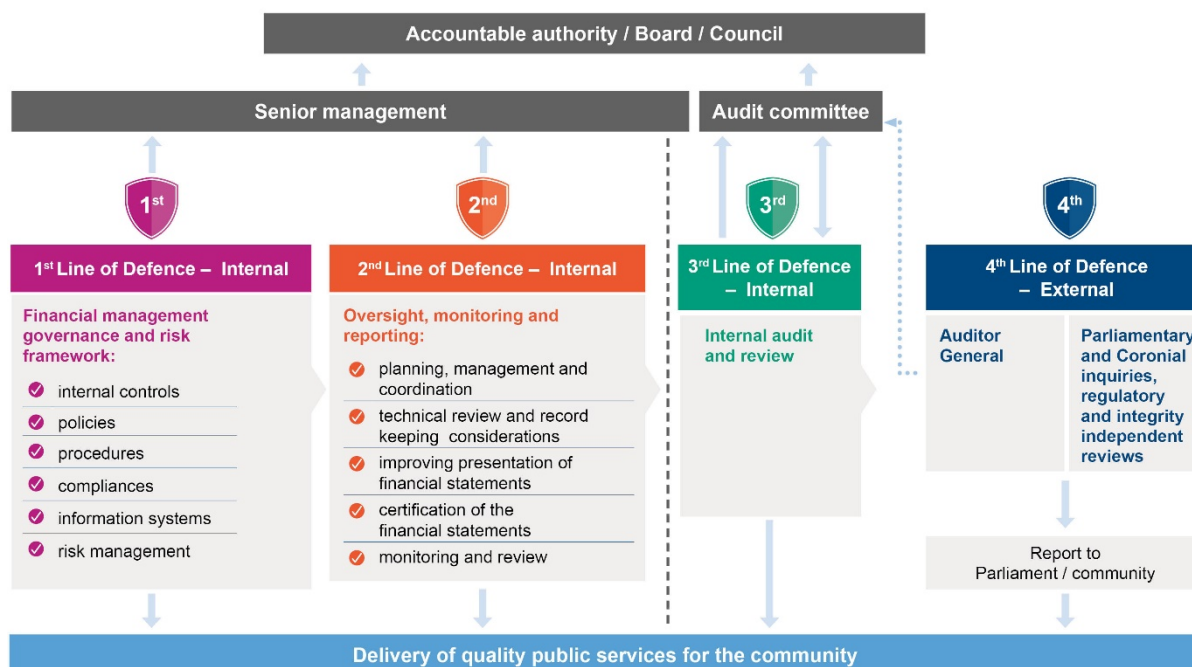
Accountable authority / Board / Council

Senior management

Audit committee

$1^{st}$

$2^{nd}$

$3^{rd}$

$4^{th}$

$1^{st}$ Line of Defence – Internal

Financial management governance and risk framework:

internal controls

policies

procedures

compliances

information systems

risk management

$2^{nd}$ Line of Defence – Internal

Oversight, monitoring and reporting:

planning, management and coordination

technical review and record keeping considerations

improving presentation of financial statements

certification of the financial statements

monitoring and review

$3^{rd}$ Line of Defence – Internal

Internal audit and review

$4^{th}$ Line of Defence – External

Auditor General

Parliamentary and Coronial inquiries, regulatory and integrity independent reviews

Report to Parliament / community

Delivery of quality public services for the community